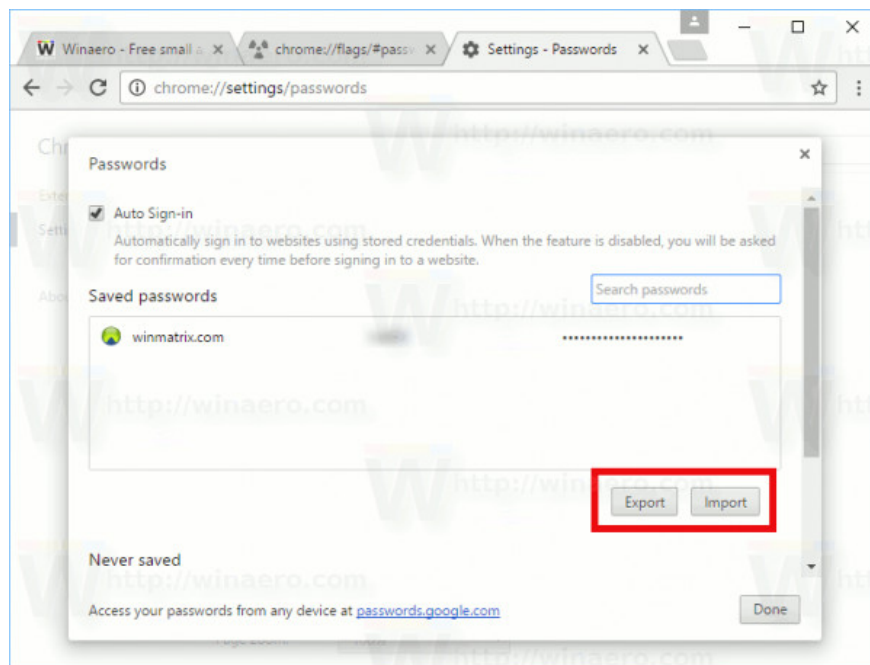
W Winaero - Free small a ×
chrome://flags/#passv ×
Settings - Passwords ×

chrome://settings/passwords

Chr

Passwords

×

Auto Sign-in

Automatically sign in to websites using stored credentials. When the feature is disabled, you will be asked for confirmation every time before signing in to a website.

Saved passwords

Search passwords

winmatrix.com

•••••••••••••••••••••

Export Import

Never saved

Access your passwords from any device at passwords.google.com

Done

http://winaero.com